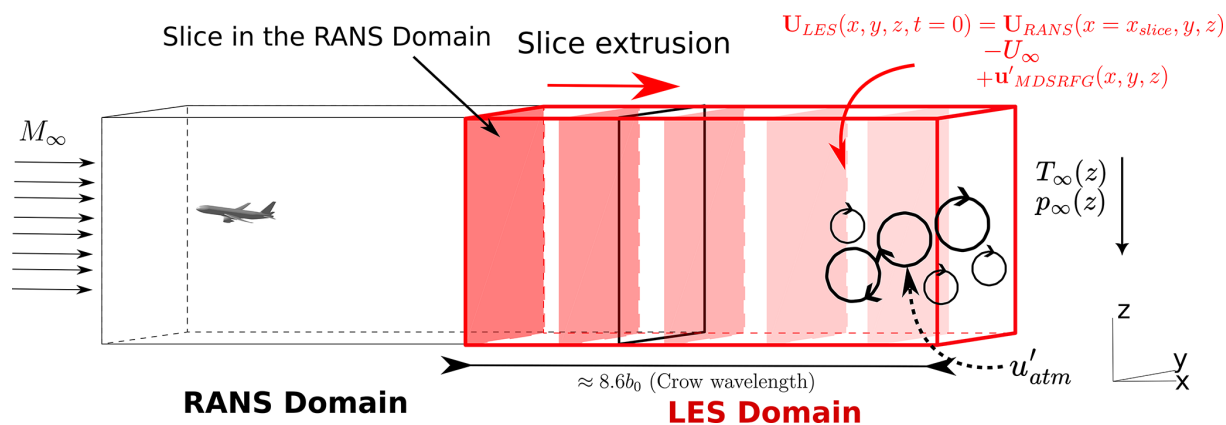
Slice in the RANS Domain

Slice extrusion

$\mathbf{U}_{LES}(x, y, z, t = 0) = \mathbf{U}_{RANS}(x = x_{slice}, y, z)$
$-U_\infty$
$+\mathbf{u}'_{MDSRFG}(x, y, z)$

$M_\infty$

$T_\infty(z)$
$p_\infty(z)$

z
y
x

$\approx 8.6b_0$ (Crow wavelength)

$u'_{atm}$

RANS Domain

LES Domain